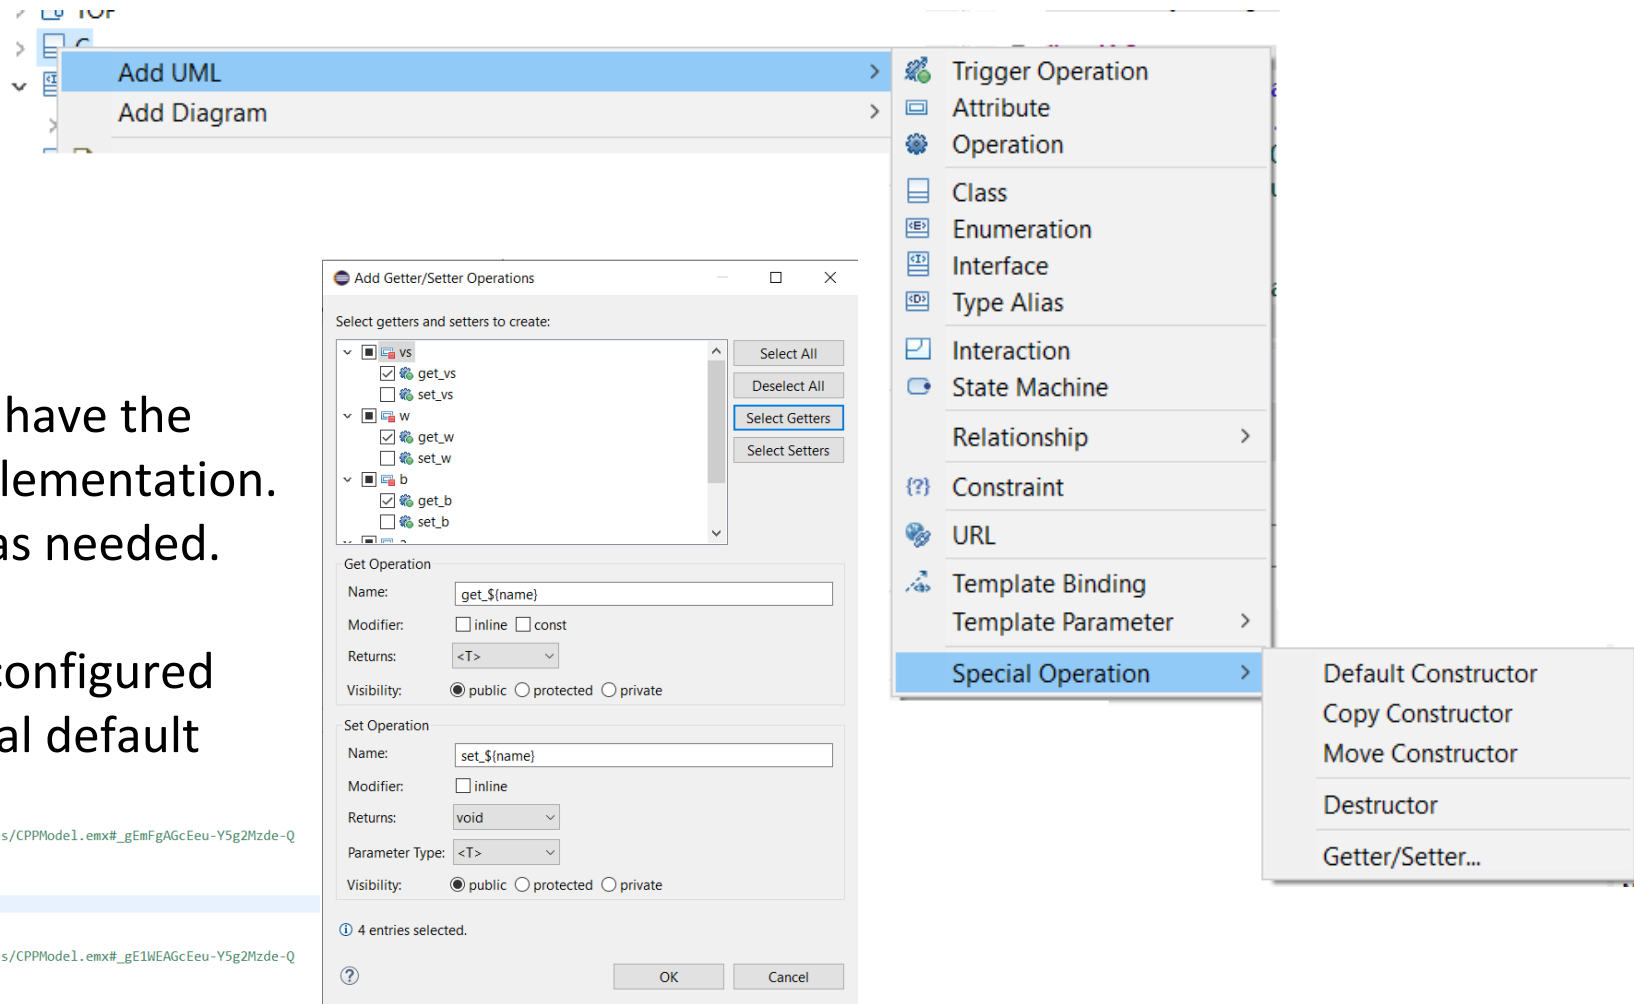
Add UML
Add Diagram

Trigger Operation
Attribute
Operation
Class
Enumeration
Interface
Type Alias
Interaction
State Machine
Relationship
Constraint
URL
Template Binding
Template Parameter
Special Operation

Default Constructor
Copy Constructor
Move Constructor
Destructor
Getter/Setter...

have the
lementation.
as needed.

onfigured
al default

s/CPPModel.emx#_gEmFgAGcEeu-Y5g2Mzde-Q

s/CPPModel.emx#_gE1WEAGcEeu-Y5g2Mzde-Q

Add Getter/Setter Operations

Select getters and setters to create:

vs
get_vs
set_vs
w
get_w
set_w
b
get_b
set_b

Select All
Deselect All
Select Getters
Select Setters

Get Operation
Name: get_${name}
Modifier: inline const
Returns: <T>
Visibility: public protected private

Set Operation
Name: set_${name}
Modifier: inline
Returns: void
Parameter Type: <T>
Visibility: public protected private

4 entries selected.

OK
Cancel